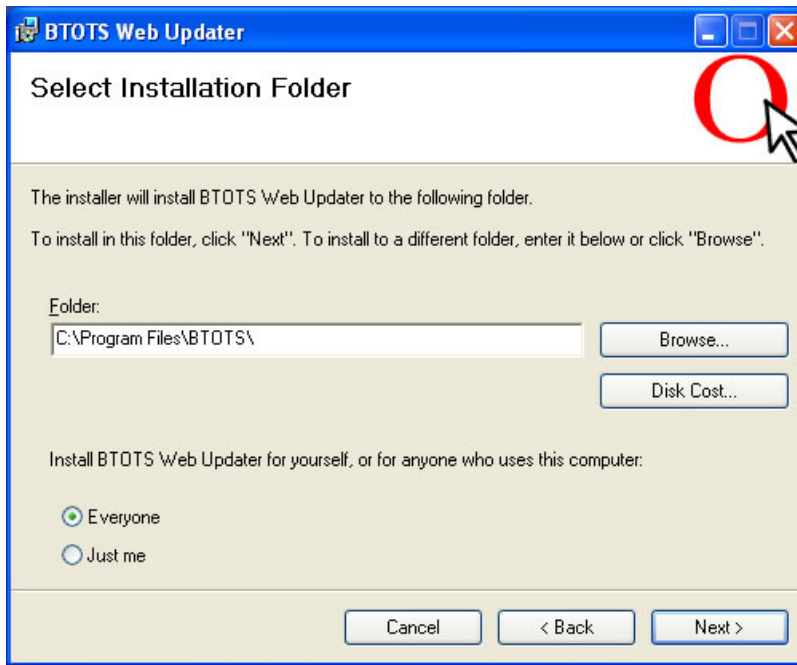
BTOTS Web Updater

Select Installation Folder

The installer will install BTOTS Web Updater to the following folder.

To install in this folder, click "Next". To install to a different folder, enter it below or click "Browse".

Folder:

C:\Program Files\BTOTS\

Browse...

Disk Cost...

Install BTOTS Web Updater for yourself, or for anyone who uses this computer:

Everyone

Just me

Cancel

< Back

Next >